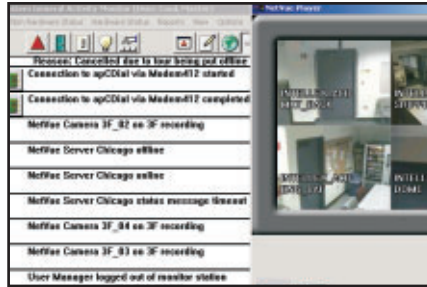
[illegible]
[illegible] Hardware Status Reports View Options
NetVue Player
Reason: Cancelled due to tour being put offline
Connection to apCDial via Modem412 started
Connection to apCDial via Modem412 completed
NetVue Camera 3F_02 on 3F recording
NetVue Server Chicago offline
NetVue Server Chicago online
NetVue Server Chicago status message timeout
NetVue Camera 3F_04 on 3F recording
NetVue Camera 3F_03 on 3F recording
User Manager logged out of monitor station
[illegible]
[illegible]
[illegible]
INTELL DOME